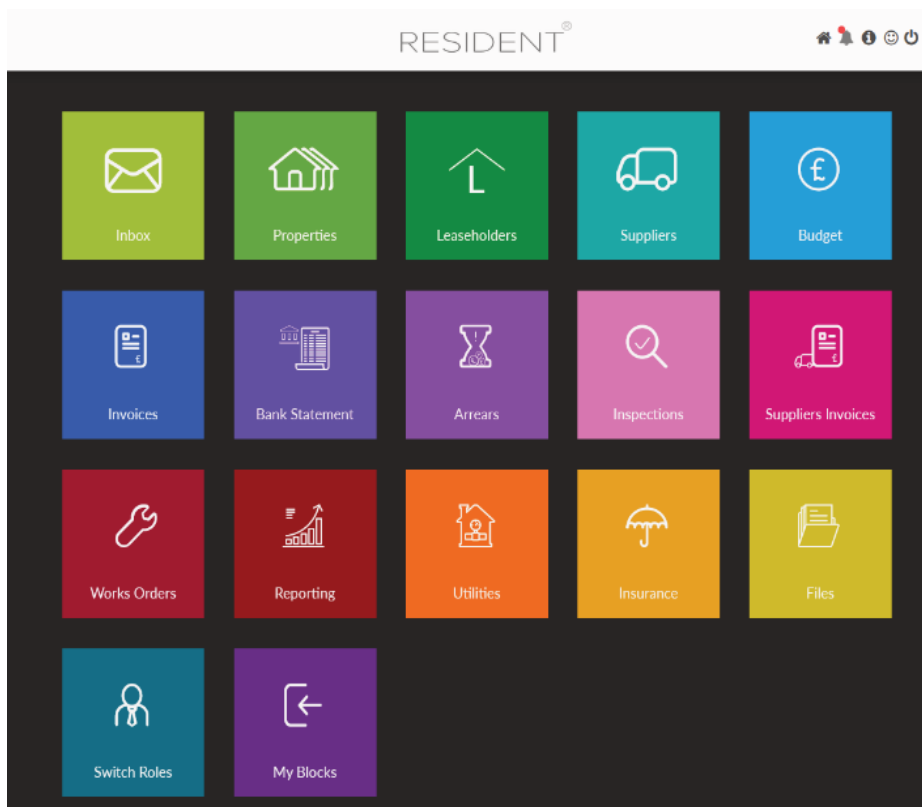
RESIDENT®

Inbox

Properties

L

Leaseholders

Suppliers

£

Budget

Invoices

Bank Statement

Arrears

Inspections

Suppliers Invoices

Works Orders

Reporting

Utilities

Insurance

Files

Switch Roles

My Blocks